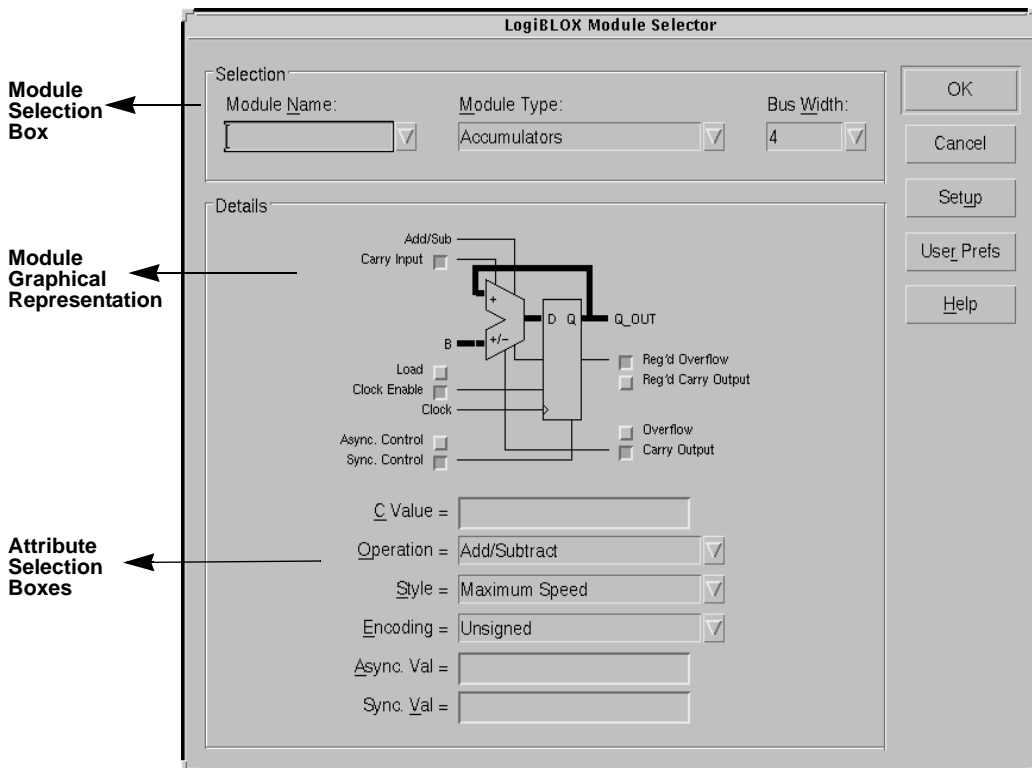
LogiBLOX Module Selector

Module Selection Box

Module Graphical Representation

Attribute Selection Boxes

Selection

Module Name:

Module Type:

Accumulators

Bus Width:

4

OK

Cancel

Setup

User Prefs

Help

Details

Add/Sub

Carry Input

+

+/-

B

D Q

Q_OUT

Reg'd Overflow

Reg'd Carry Output

Load

Clock Enable

Clock

Async. Control

Sync. Control

Overflow

Carry Output

C Value =

Operation = Add/Subtract

Style = Maximum Speed

Encoding = Unsigned

Async. Val =

Sync. Val =